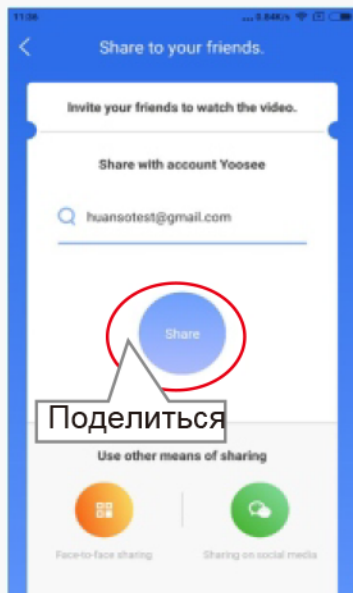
11:36 3.64K/s

Share to your friends.

Invite your friends to watch the video.

Share with account Yoosee

huansotest@gmail.com

Share

Поделиться

Use other means of sharing

Face-to-face sharing

Sharing on social media